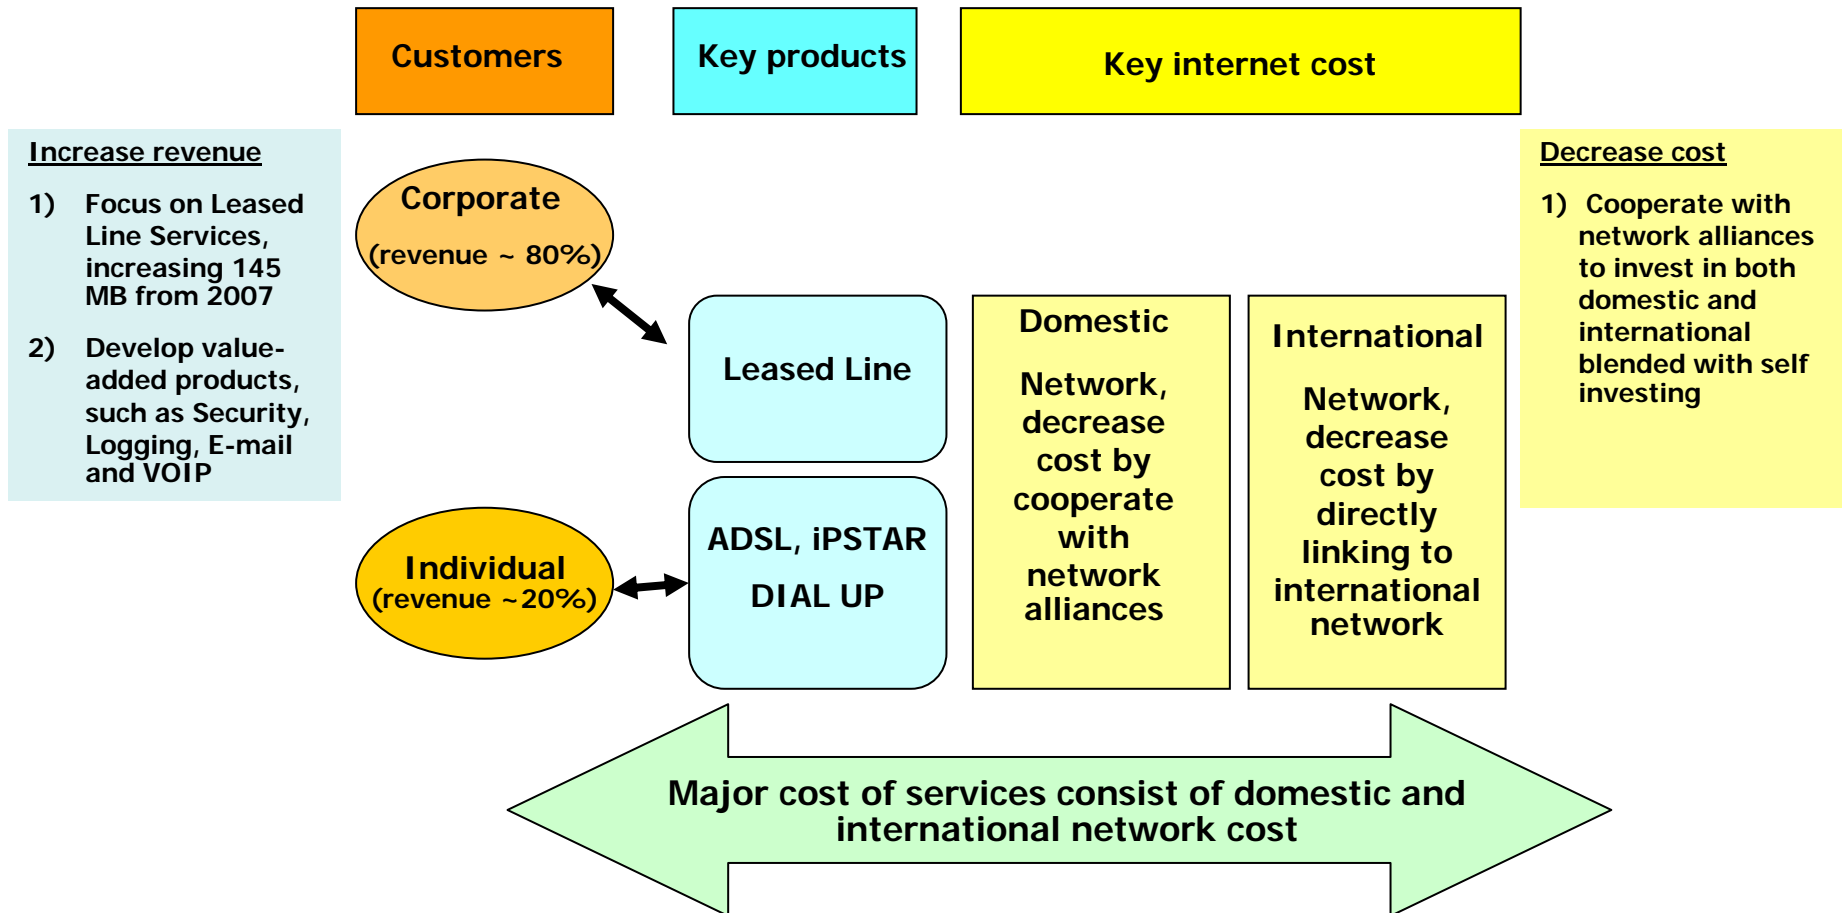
Customers

Key products

Key internet cost

Increase revenue

1) Focus on Leased Line Services, increasing 145 MB from 2007

2) Develop value-added products, such as Security, Logging, E-mail and VOIP

Corporate
(revenue ~ 80%)

Individual
(revenue ~20%)

Leased Line

ADSL, iPSTAR
DIAL UP

Domestic

Network, decrease cost by cooperate with network alliances

International

Network, decrease cost by directly linking to international network

Decrease cost

1) Cooperate with network alliances to invest in both domestic and international blended with self investing

Major cost of services consist of domestic and international network cost